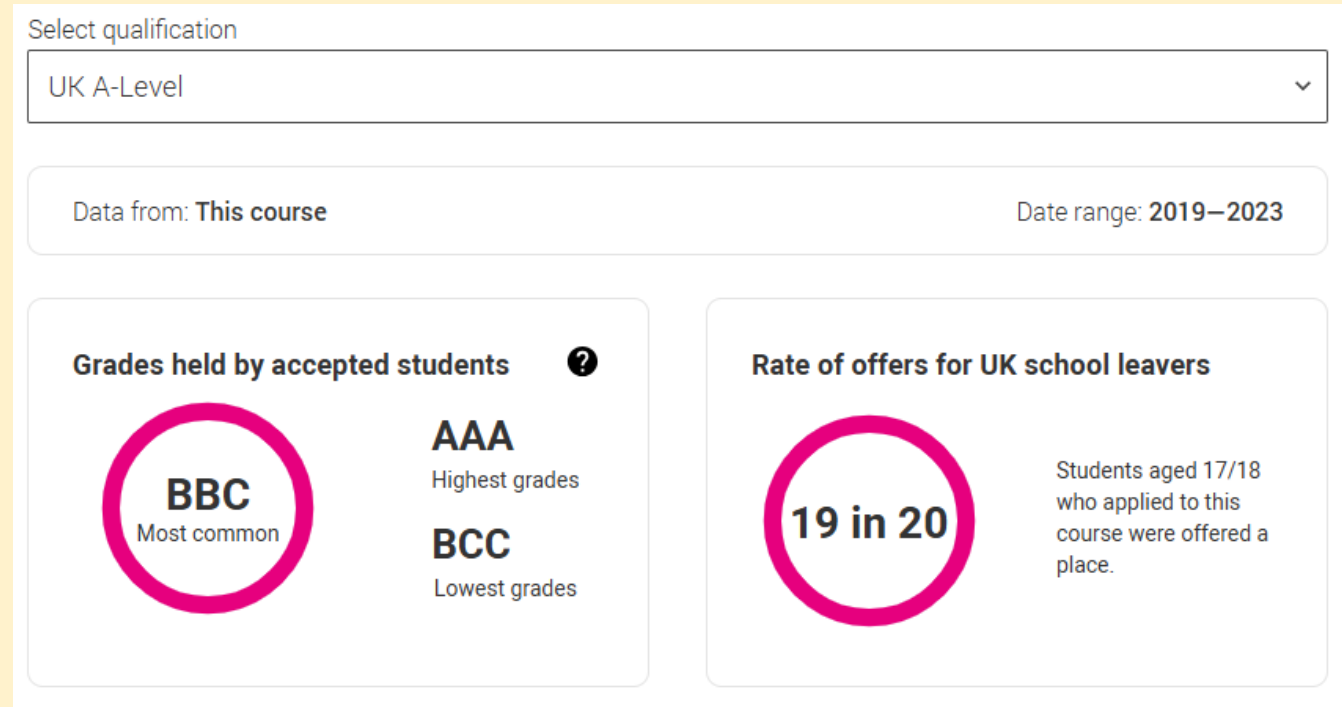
Select qualification

UK A-Level

Data from: **This course**

Date range: **2019—2023**

**Grades held by accepted students**

?

BBC
Most common

AAA
Highest grades

BCC
Lowest grades

**Rate of offers for UK school leavers**

19 in 20

Students aged 17/18 who applied to this course were offered a place.